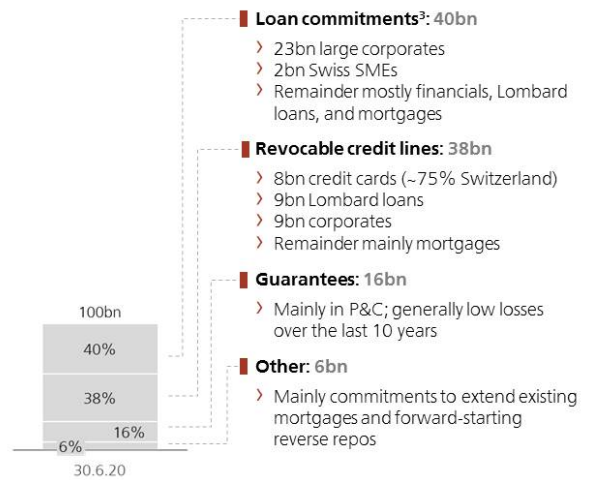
Loan commitments$^3$: 40bn

› 23bn large corporates
› 2bn Swiss SMEs
› Remainder mostly financials, Lombard loans, and mortgages

Revocable credit lines: 38bn

› 8bn credit cards (~75% Switzerland)
› 9bn Lombard loans
› 9bn corporates
› Remainder mainly mortgages

Guarantees: 16bn

› Mainly in P&C; generally low losses over the last 10 years

Other: 6bn

› Mainly commitments to extend existing mortgages and forward-starting reverse repos

100bn

40%

38%

16%

6%

30.6.20